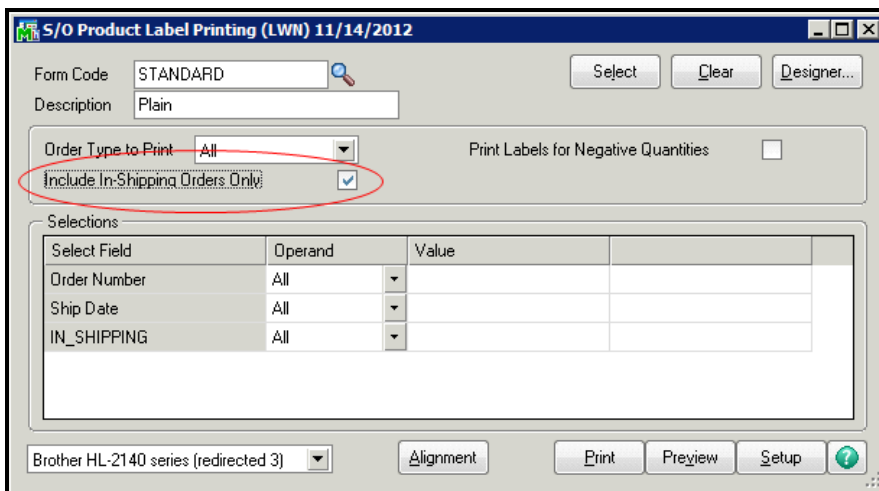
S/O Product Label Printing (LWN) 11/14/2012

Form Code STANDARD

Description Plain

Select Clear Designer...

Order Type to Print All

Print Labels for Negative Quantities

Include In-Shipping Orders Only

Selections

| Select Field | Operand | Value | |
|---|---|---|---|
| Order Number | All | | |
| Ship Date | All | | |
| IN_SHIPPING | All | | |

Brother HL-2140 series (redirected 3)

Alignment

Print Preview Setup